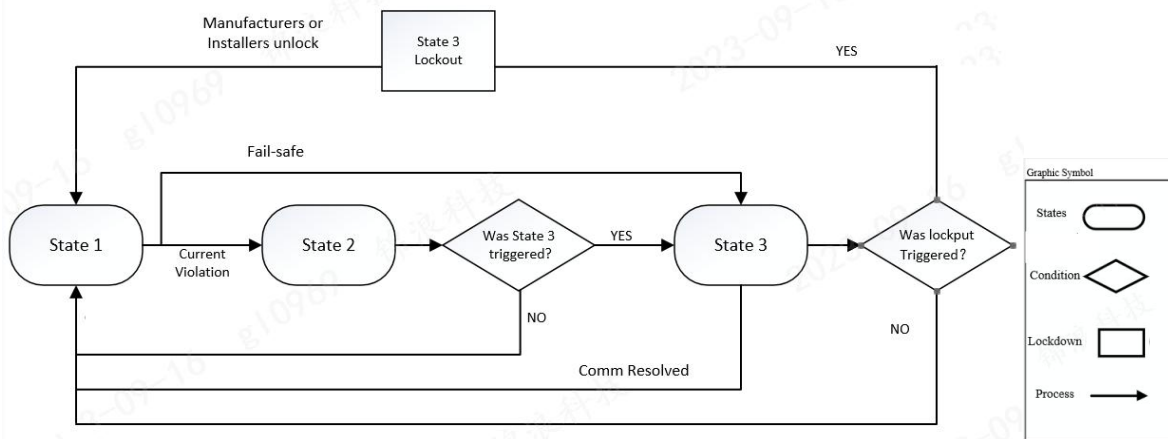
Manufacturers or Installers unlock

State 3 Lockout

YES

Fail-safe

State 1

Current Violation

State 2

Was State 3 triggered?

YES

State 3

Was lockput Triggered?

NO

NO

Comm Resolved

Graphic Symbol

States

Condition

Lockdown

Process

g10969

2023-09-16